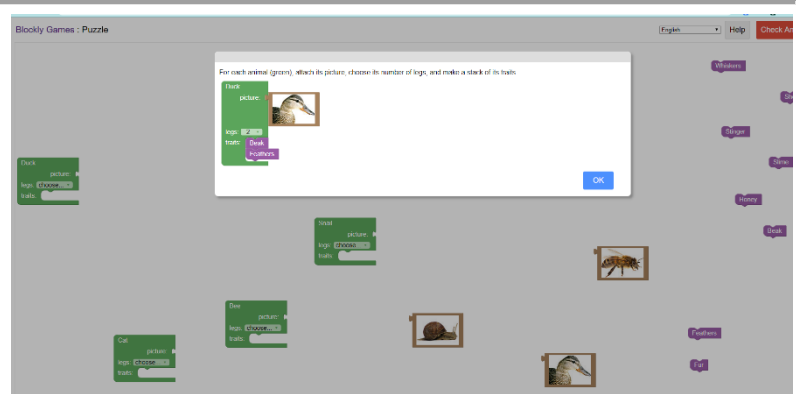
Blockly Games : Puzzle

English

Help

Check An

For each animal (green), attach its picture, choose its number of legs, and make a stack of its traits.

Duck

picture:

legs: 2

traits: Beak

Feathers

OK

Whiskers

St

Stinger

Slime

Honey

Beak

Duck

picture:

legs: choose...

traits:

Snail

picture:

legs: choose...

traits:

Bee

picture:

legs: choose...

traits:

Cat

picture:

legs: choose...

traits:

Feathers

Fur